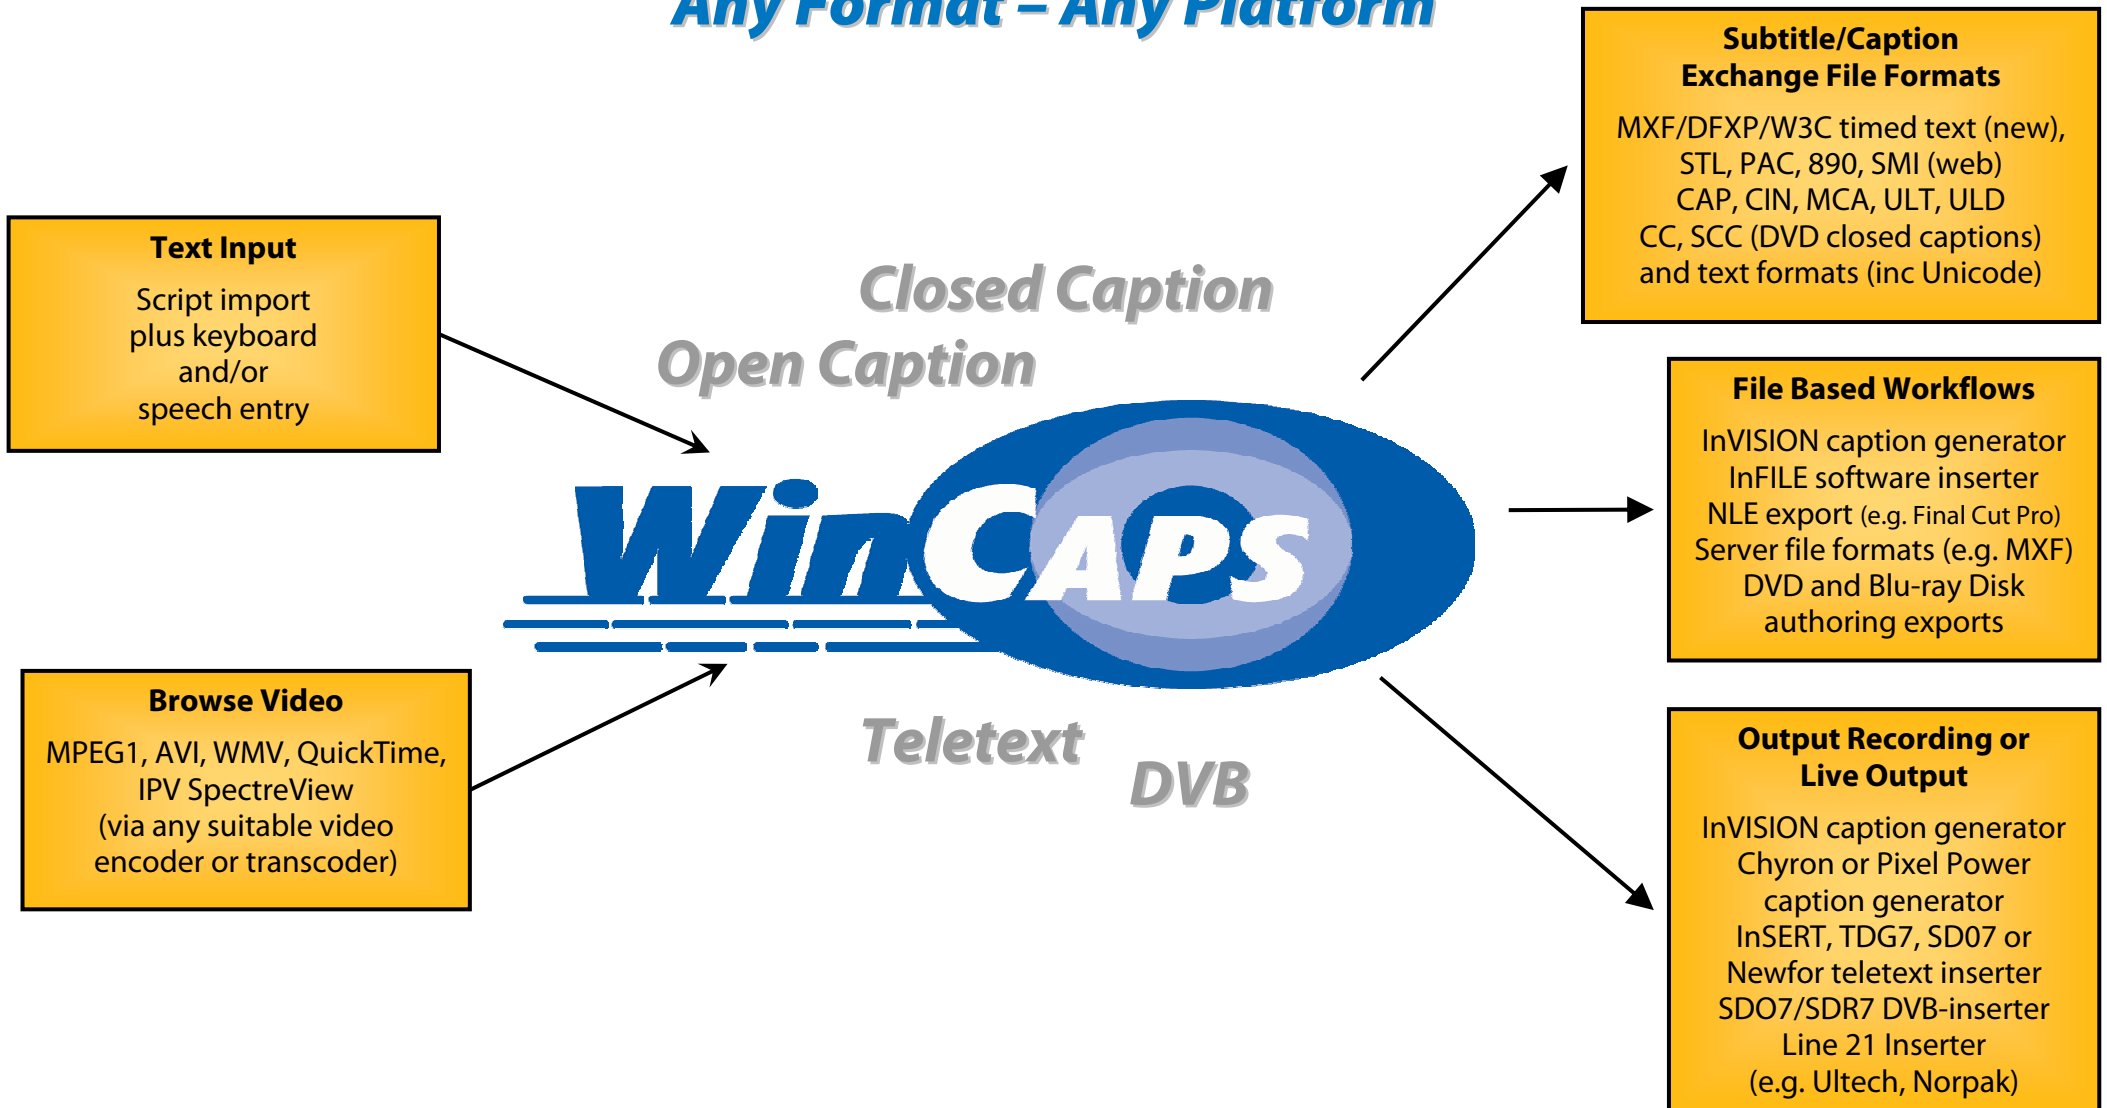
Any Format – Any Platform

Subtitle/Caption Exchange File Formats

MXF/DFXP/W3C timed text (new), STL, PAC, 890, SMI (web) CAP, CIN, MCA, ULT, ULD CC, SCC (DVD closed captions) and text formats (inc Unicode)

Text Input

Script import plus keyboard and/or speech entry

Closed Caption

Open Caption

WinCAPS

File Based Workflows

InVISION caption generator
InFILE software inserter
NLE export (e.g. Final Cut Pro)
Server file formats (e.g. MXF)
DVD and Blu-ray Disk authoring exports

Browse Video

MPEG1, AVI, WMV, QuickTime, IPV SpectreView (via any suitable video encoder or transcoder)

Teletext

DVB

Output Recording or Live Output

InVISION caption generator
Chyron or Pixel Power caption generator
InSERT, TDG7, SD07 or Newfor teletext inserter
SDO7/SDR7 DVB-inserter
Line 21 Inserter (e.g. Ultech, Norpak)